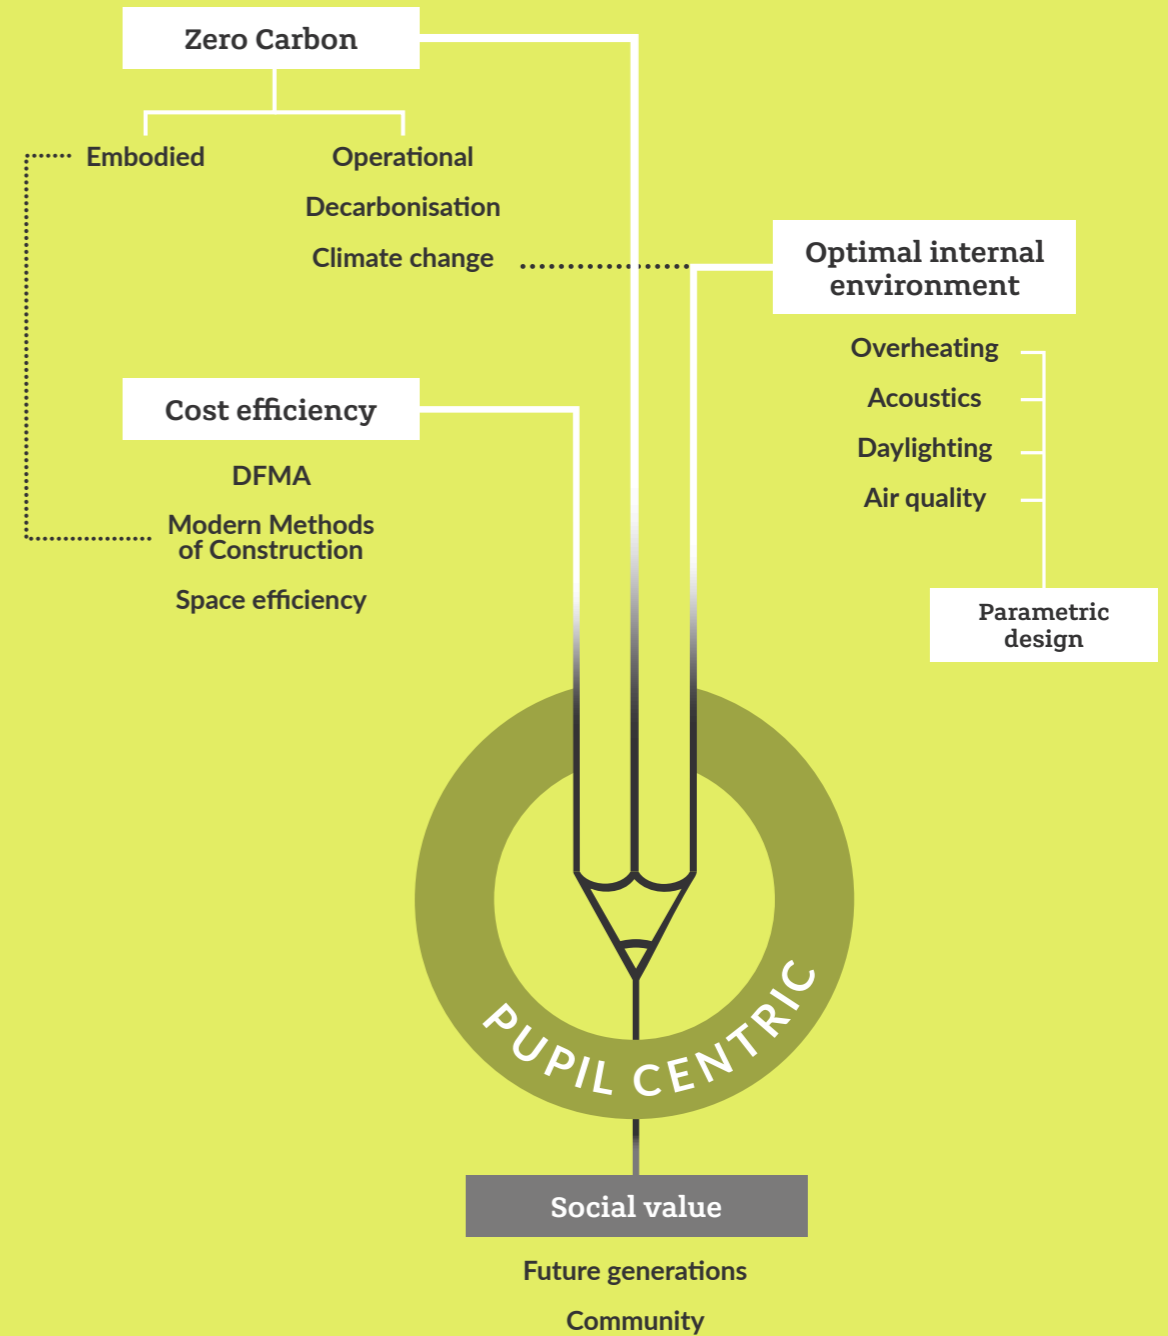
Zero Carbon

Embodied

Operational

Decarbonisation

Climate change

Optimal internal environment

Overheating

Acoustics

Daylighting

Air quality

Parametric design

Cost efficiency

DFMA

Modern Methods of Construction

Space efficiency

PUPIL CENTRIC

Social value

Future generations

Community